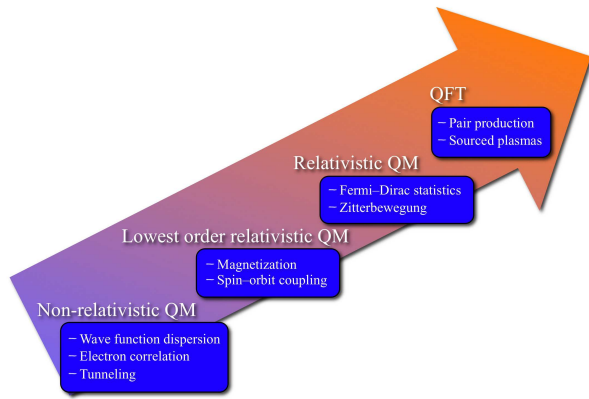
QFT

– Pair production
– Sourced plasmas

Relativistic QM

– Fermi–Dirac statistics
– Zitterbewegung

Lowest order relativistic QM

– Magnetization
– Spin–orbit coupling

Non-relativistic QM

– Wave function dispersion
– Electron correlation
– Tunneling